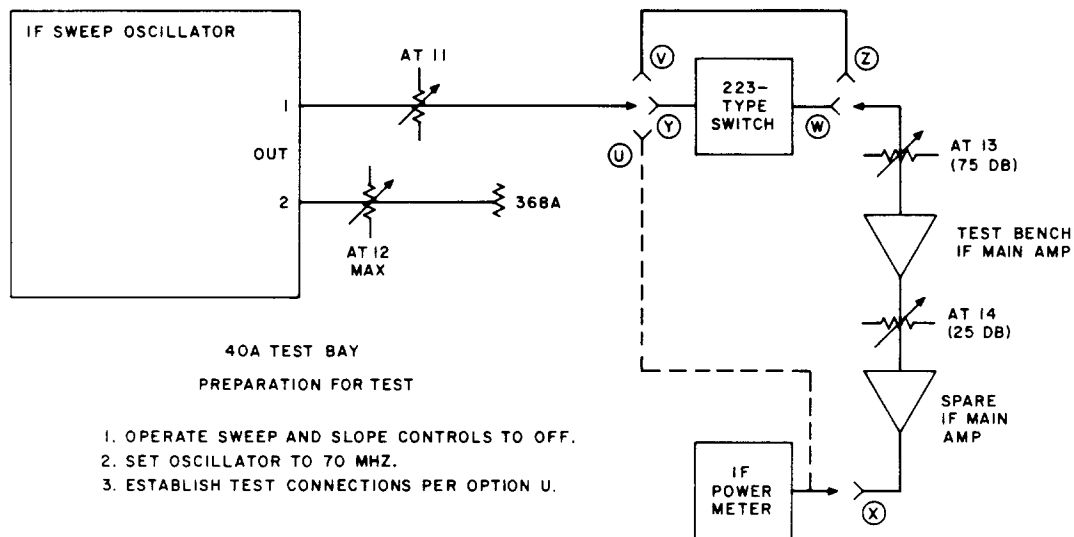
IF SWEEP OSCILLATOR

1

OUT

2

AT 11

AT 12
MAX

368A

V

Y

U

223-
TYPE
SWITCH

W

Z

AT 13
(75 DB)

TEST BENCH
IF MAIN AMP

AT 14
(25 DB)

SPARE
IF MAIN
AMP

IF
POWER
METER

X

40A TEST BAY

PREPARATION FOR TEST

1. OPERATE SWEEP AND SLOPE CONTROLS TO OFF.
2. SET OSCILLATOR TO 70 MHZ.
3. ESTABLISH TEST CONNECTIONS PER OPTION U.